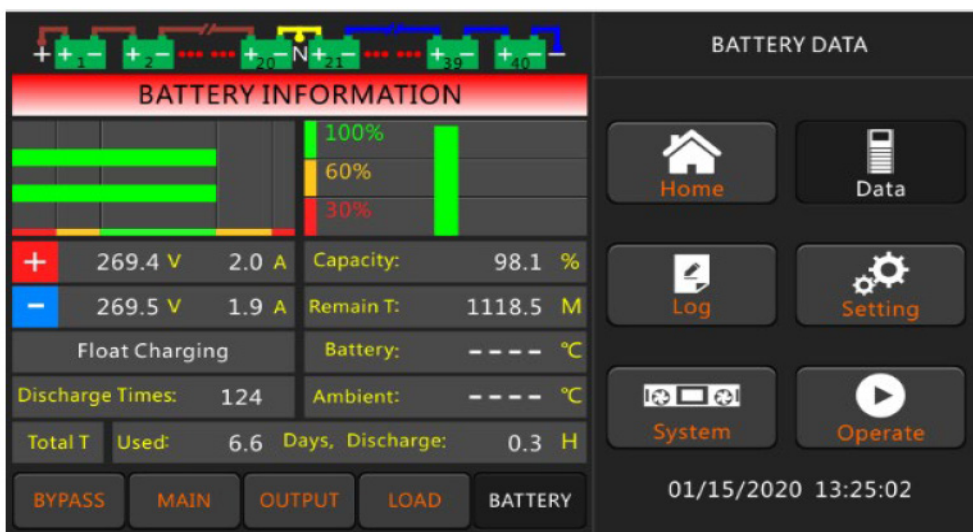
+ +1− +2− +20− N +21− +39− +40− −

BATTERY INFORMATION

100%
60%
30%

+ 269.4 V 2.0 A
− 269.5 V 1.9 A
Float Charging
Discharge Times: 124
Total T Used: 6.6 Days, Discharge: 0.3 H

Capacity: 98.1 %
Remain T: 1118.5 M
Battery: ---- ℃
Ambient: ---- ℃

BYPASS MAIN OUTPUT LOAD BATTERY

BATTERY DATA

Home
Data
Log
Setting
System
Operate

01/15/2020 13:25:02